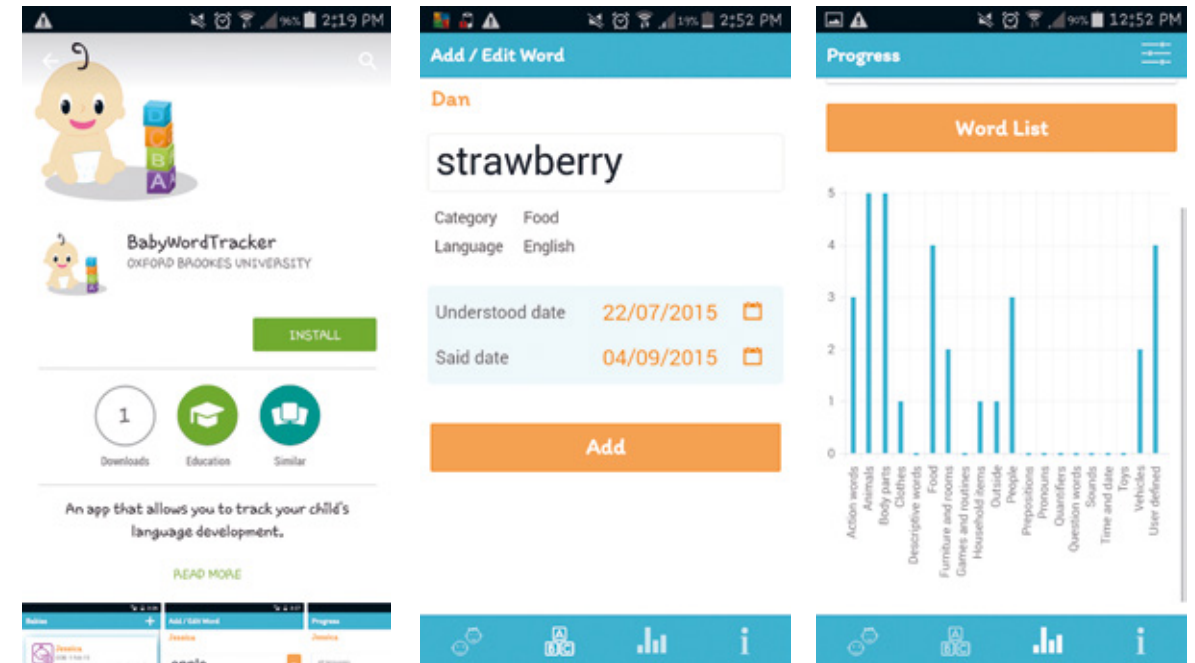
96% 2:19 PM

BabyWordTracker
OXFORD BROOKES UNIVERSITY

INSTALL

1
Downloads

Education

Similar

An app that allows you to track your child's language development.

READ MORE

Babies
Jessica
Add / Edit Word
Jessica
apple
Progress
Jessica

19% 2:52 PM

Add / Edit Word

Dan

strawberry

Category Food
Language English

Understood date 22/07/2015
Said date 04/09/2015

Add

90% 12:52 PM

Progress

Word List

| | |
|---|---|
| Action words | 3 |
| Animals | 5 |
| Body parts | 5 |
| Clothes | 1 |
| Descriptive words | 0 |
| Food | 4 |
| Furniture and rooms | 2 |
| Games and routines | 0 |
| Household items | 1 |
| Outside | 1 |
| People | 3 |
| Prepositions | 0 |
| Pronouns | 0 |
| Quantifiers | 0 |
| Question words | 0 |
| Sounds | 0 |
| Time and date | 0 |
| Toys | 0 |
| Vehicles | 2 |
| User defined | 4 |

5
4
3
2
1
0

A B C

i

A B C

i